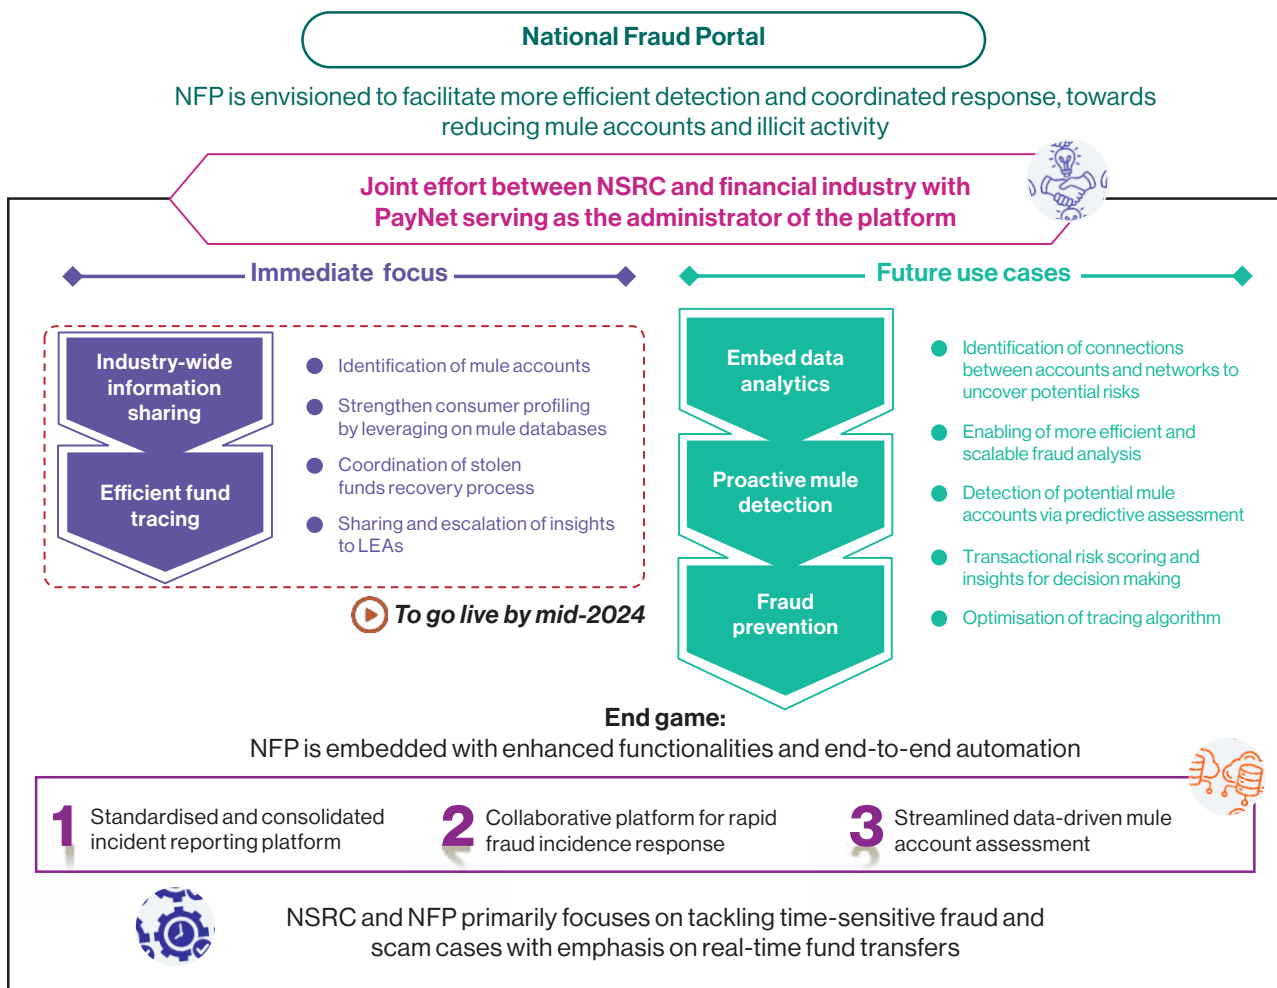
National Fraud Portal

NFP is envisioned to facilitate more efficient detection and coordinated response, towards reducing mule accounts and illicit activity

Joint effort between NSRC and financial industry with PayNet serving as the administrator of the platform

Immediate focus

Industry-wide information sharing

Efficient fund tracing

Identification of mule accounts

Strengthen consumer profiling by leveraging on mule databases

Coordination of stolen funds recovery process

Sharing and escalation of insights to LEAs

To go live by mid-2024

Future use cases

Embed data analytics

Proactive mule detection

Fraud prevention

Identification of connections between accounts and networks to uncover potential risks

Enabling of more efficient and scalable fraud analysis

Detection of potential mule accounts via predictive assessment

Transactional risk scoring and insights for decision making

Optimisation of tracing algorithm

End game:
NFP is embedded with enhanced functionalities and end-to-end automation

1 Standardised and consolidated incident reporting platform

2 Collaborative platform for rapid fraud incidence response

3 Streamlined data-driven mule account assessment

NSRC and NFP primarily focuses on tackling time-sensitive fraud and scam cases with emphasis on real-time fund transfers